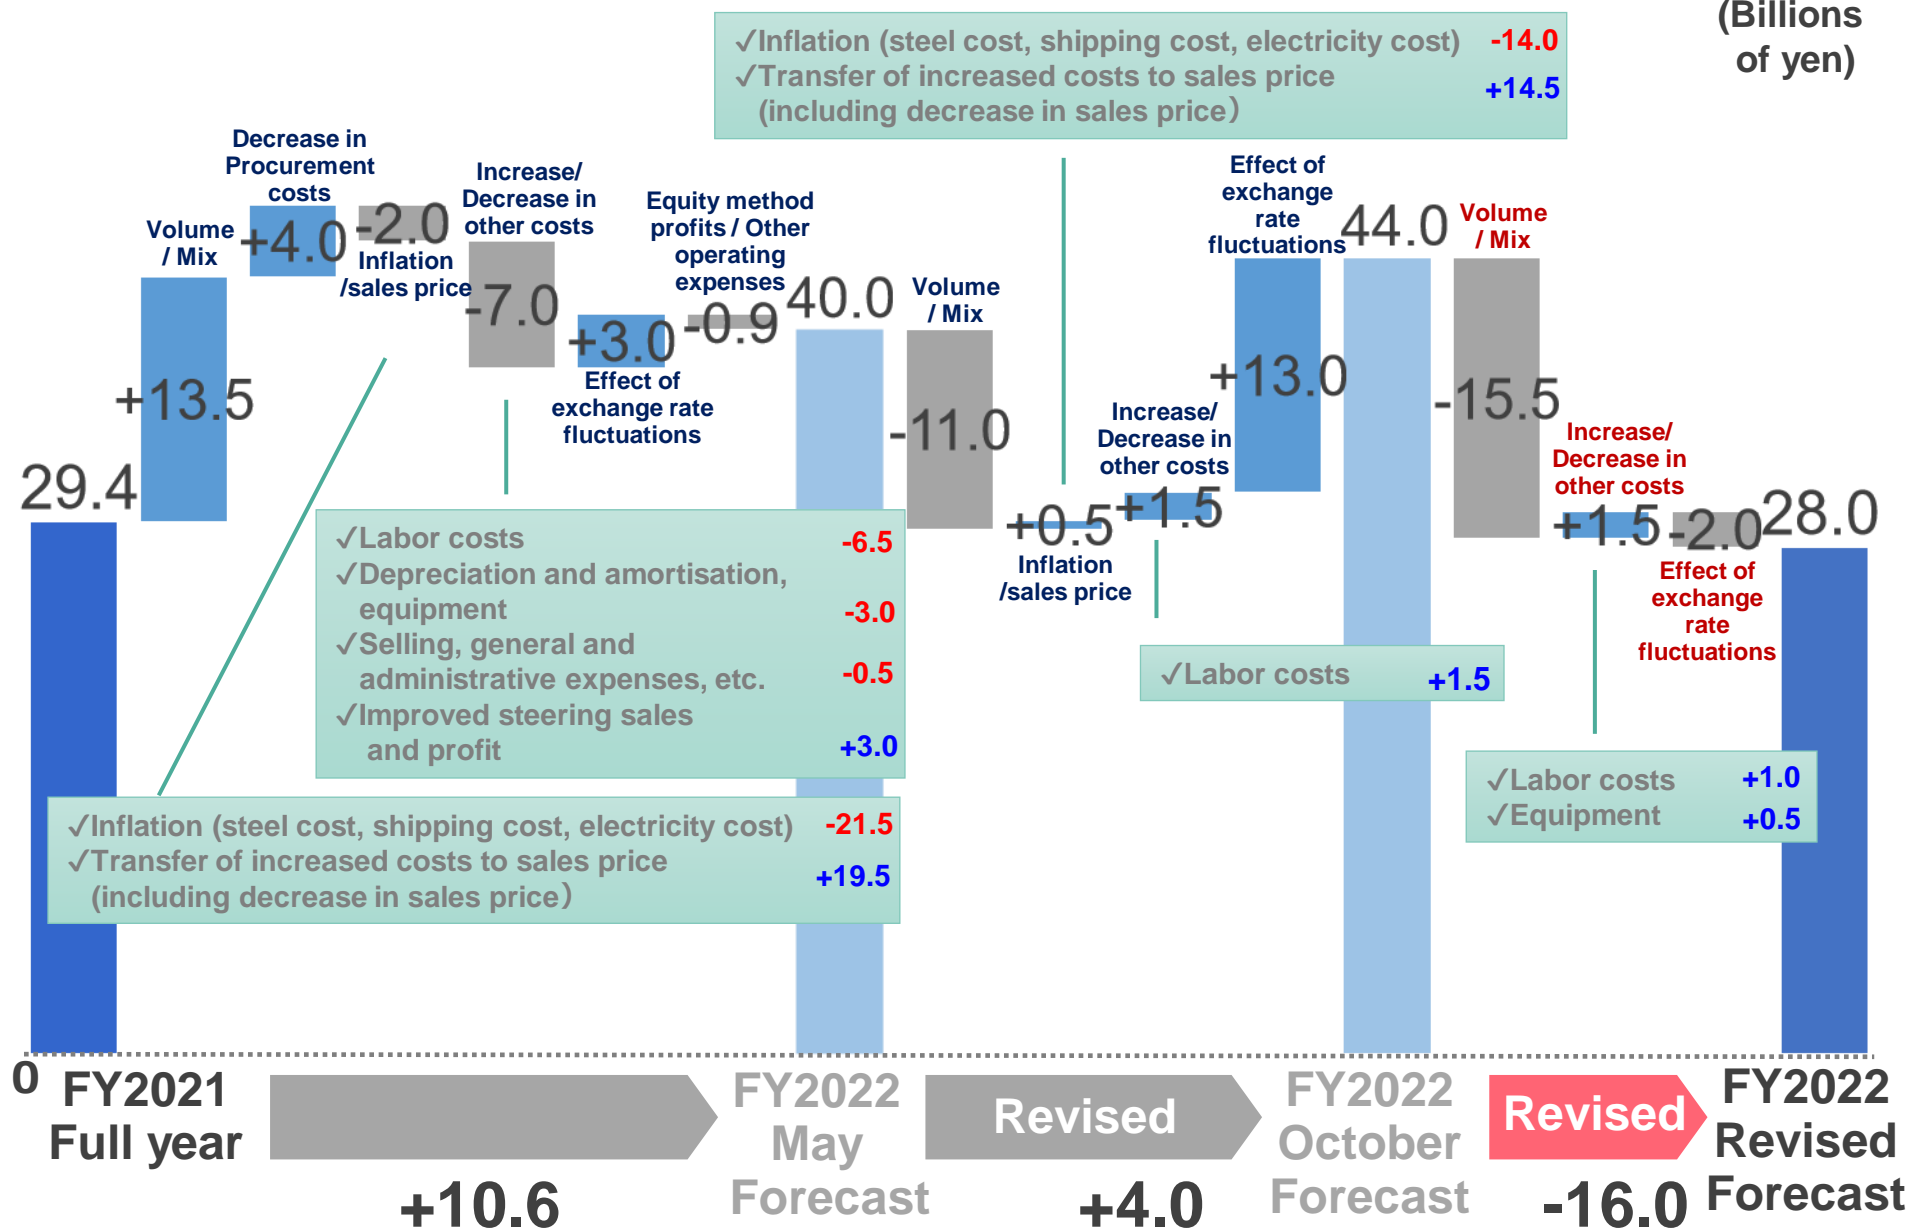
(Billions of yen)

✓Inflation (steel cost, shipping cost, electricity cost) -14.0
✓Transfer of increased costs to sales price (including decrease in sales price) +14.5

Decrease in Procurement costs

Volume / Mix

+4.0

-2.0

Increase/ Decrease in other costs

Inflation /sales price

-7.0

Equity method profits / Other operating expenses

+3.0

-0.9

40.0

Volume / Mix

Effect of exchange rate fluctuations

44.0

Volume / Mix

+13.5

Effect of exchange rate fluctuations

-11.0

Increase/ Decrease in other costs

+13.0

-15.5

29.4

Increase/ Decrease in other costs

+0.5

+1.5

+1.5

-2.0

28.0

Inflation /sales price

Effect of exchange rate fluctuations

✓Labor costs -6.5
✓Depreciation and amortisation, equipment -3.0
✓Selling, general and administrative expenses, etc. -0.5
✓Improved steering sales and profit +3.0

✓Labor costs +1.5

✓Labor costs +1.0
✓Equipment +0.5

✓Inflation (steel cost, shipping cost, electricity cost) -21.5
✓Transfer of increased costs to sales price (including decrease in sales price) +19.5

0

FY2021 Full year

+10.6

FY2022 May Forecast

Revised

+4.0

FY2022 October Forecast

Revised

-16.0

FY2022 Revised Forecast